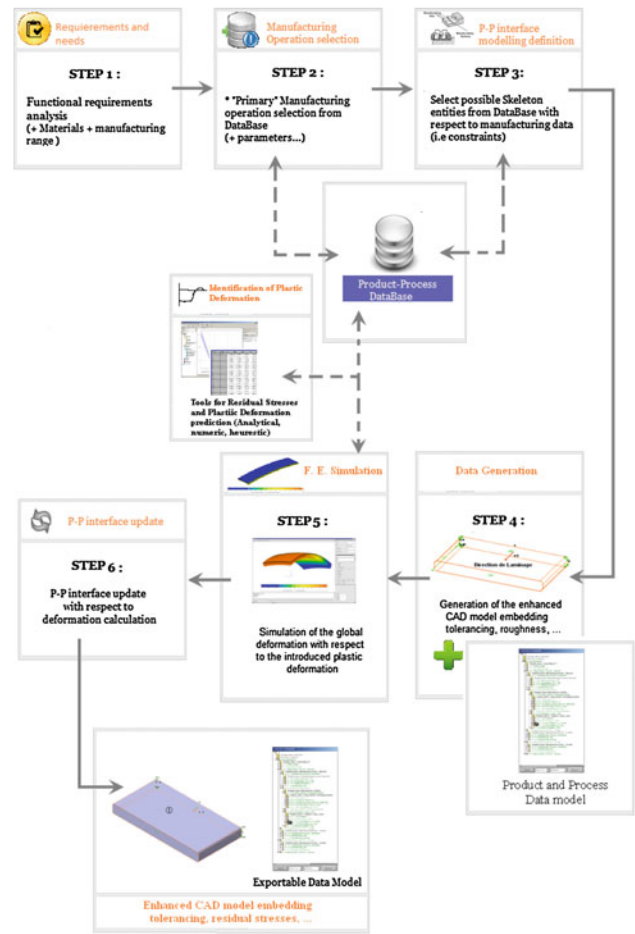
Requierements and needs

STEP 1 :

Functional requirements analysis
(+ Materials + manufacturing range)

Manufacturing Operation selection

STEP 2 :

* "Primary" Manufacturing operation selection from DataBase
(+ parameters...)

P-P interface modelling definition

STEP 3:

Select possible Skeleton entities from DataBase with respect to manufacturing data (i.e constraints)

Product-Process DataBase

Identification of Plastic Deformation

Tools for Residual Stresses and Plastic Deformation prediction (Analytical, numeric, heurestic)

F. E. Simulation

STEP5 :

Simulation of the global deformation with respect to the introduced plastic deformation

Data Generation

STEP 4 :

Direction de Laminage

Generation of the enhanced CAD model embedding tolerancing, roughness, ...

P-P interface update

STEP 6 :

P-P interface update with respect to deformation calculation

Product and Process Data model

Exportable Data Model

Enhanced CAD model embedding tolerancing, residual stresses, ...